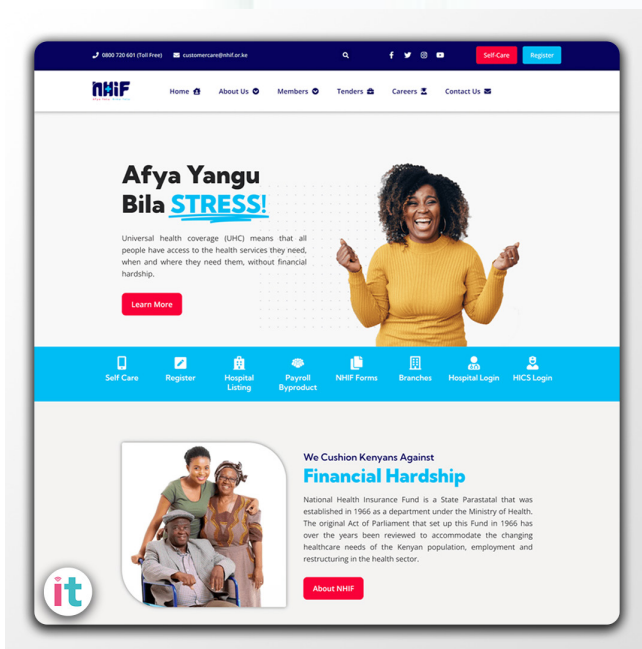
0800 720 601 (Toll Free) customercare@nhif.or.ke

Self-Care Register

NHIF

Home About Us Members Tenders Careers Contact Us

Afya Yangu Bila STRESS!

Universal health coverage (UHC) means that all people have access to the health services they need, when and where they need them, without financial hardship.

Learn More

Self Care
Register
Hospital Listing
Payroll Byproduct
NHIF Forms
Branches
Hospital Login
HICS Login

We Cushion Kenyans Against
Financial Hardship

National Health Insurance Fund is a State Parastatal that was established in 1966 as a department under the Ministry of Health. The original Act of Parliament that set up this Fund in 1966 has over the years been reviewed to accommodate the changing healthcare needs of the Kenyan population, employment and restructuring in the health sector.

About NHIF

it